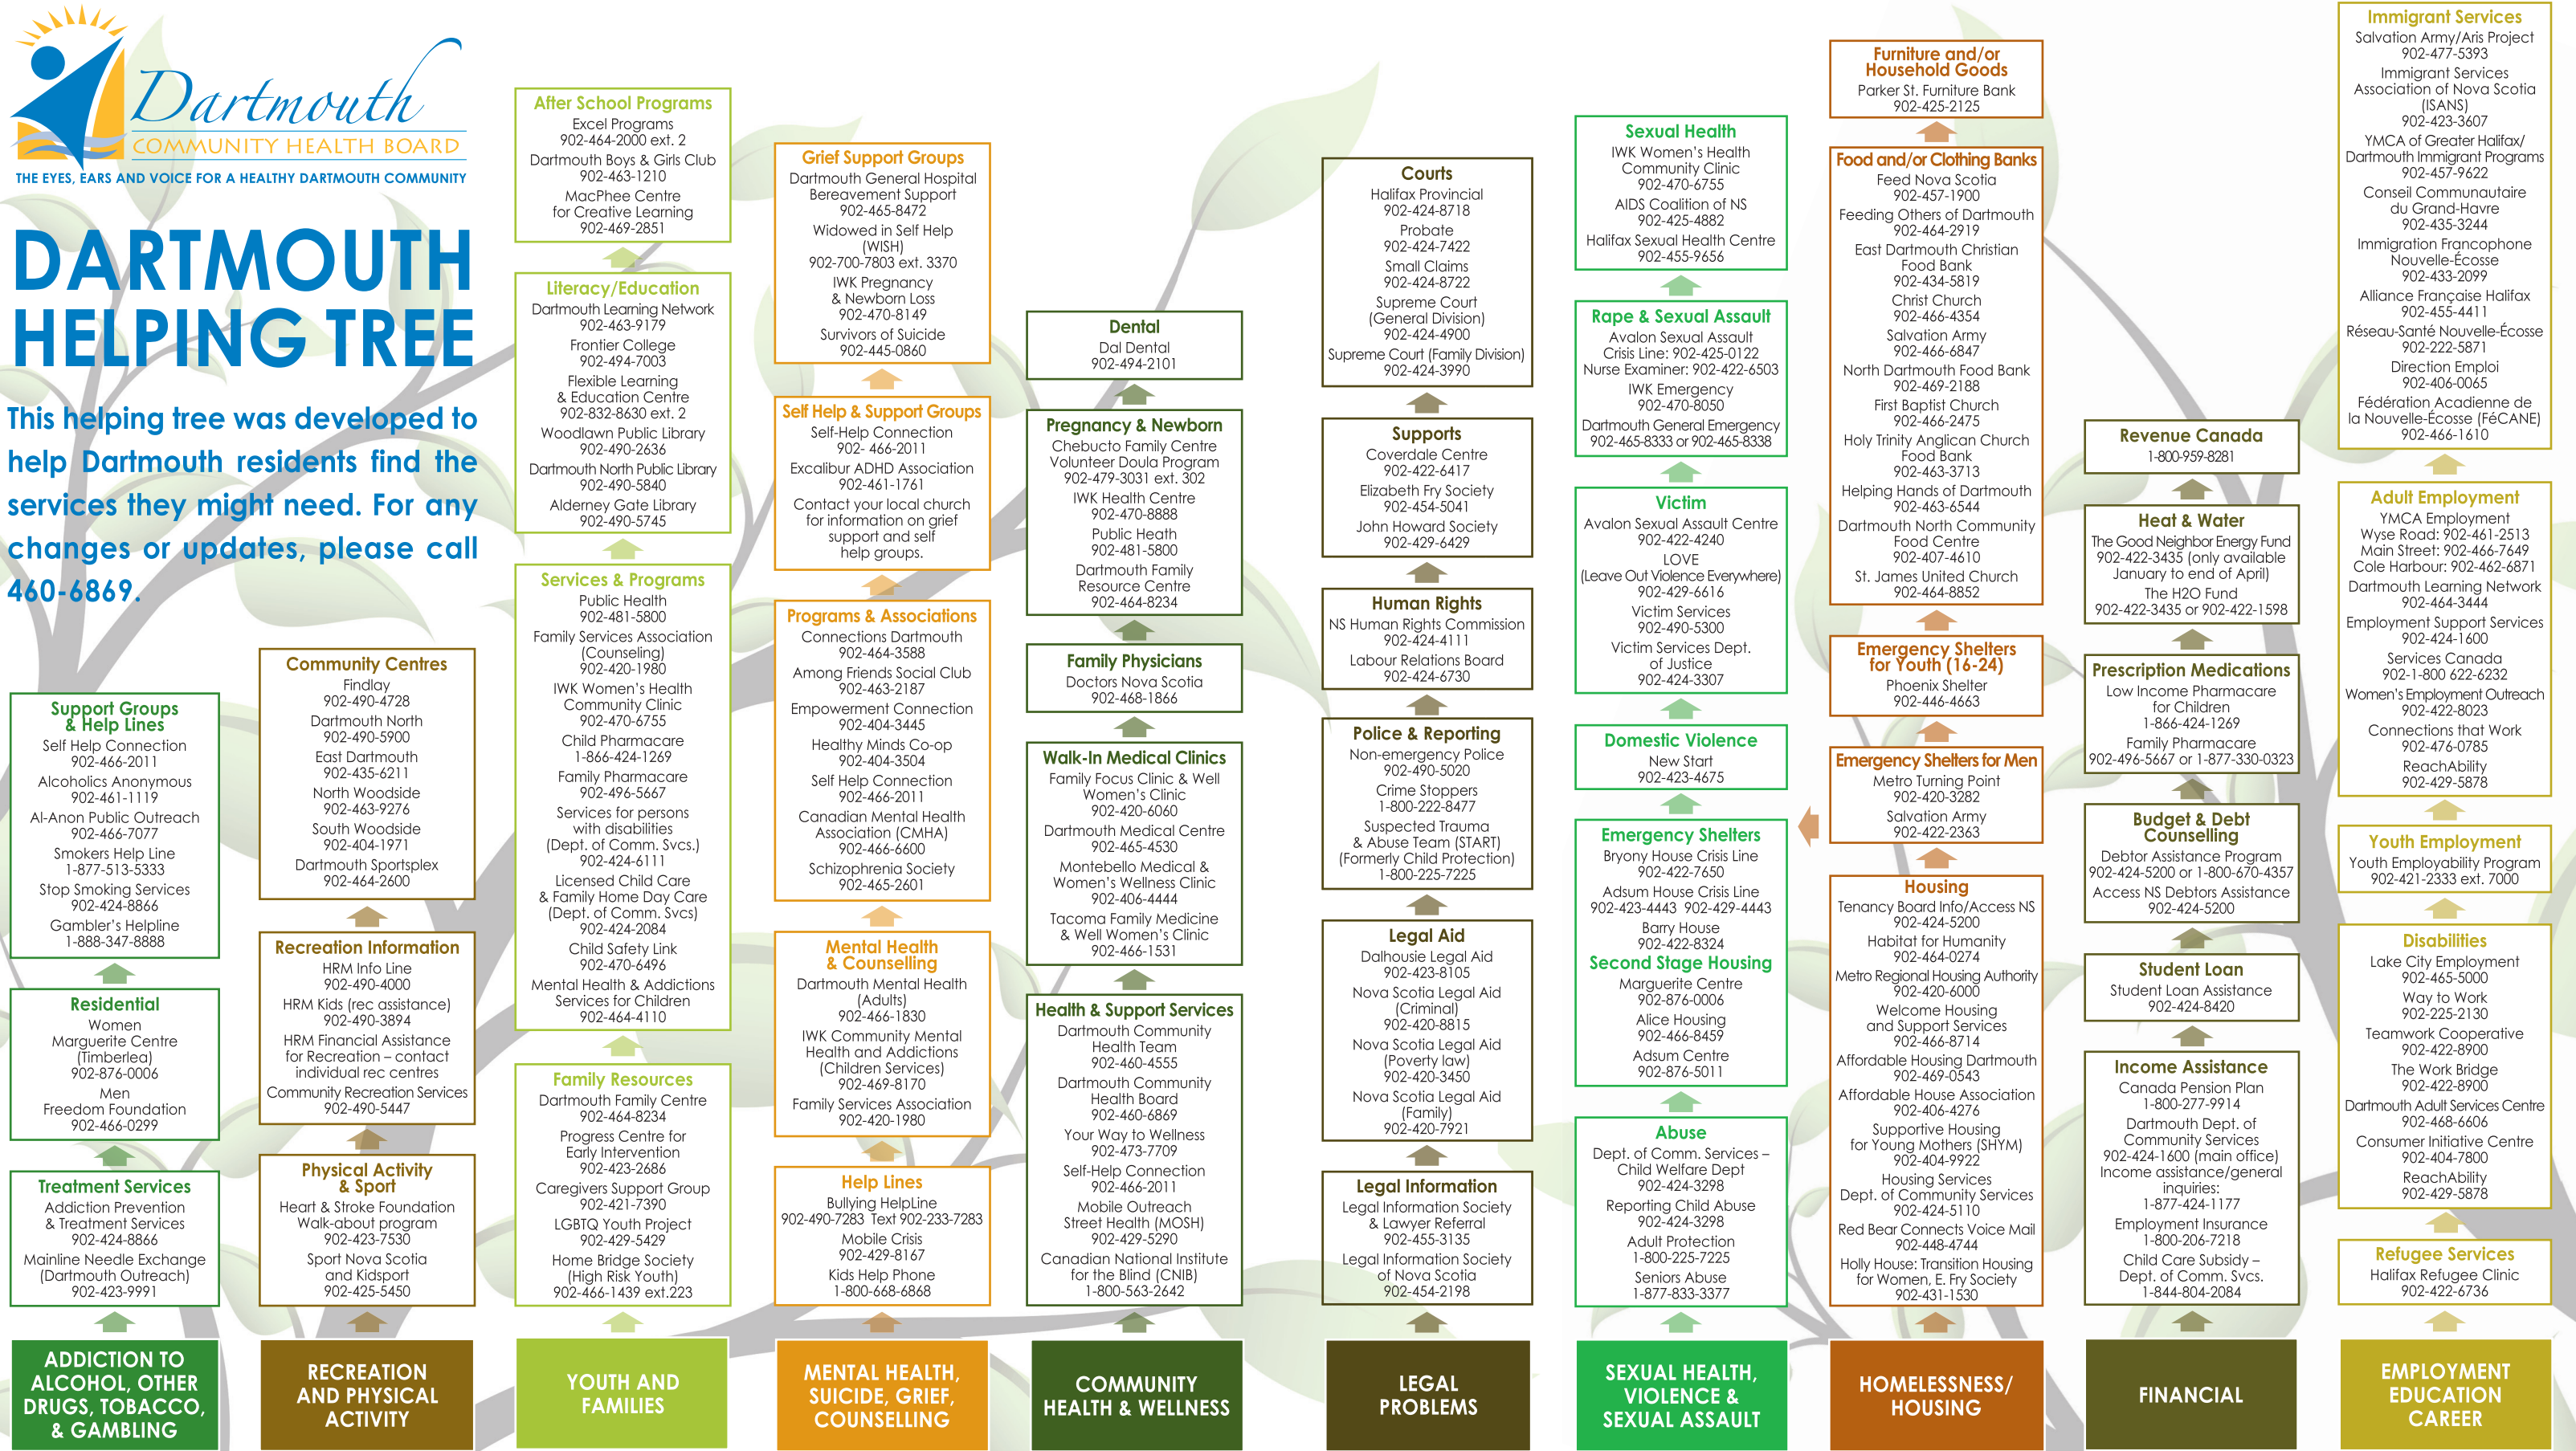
Dartmouth
COMMUNITY HEALTH BOARD
THE EYES, EARS AND VOICE FOR A HEALTHY DARTMOUTH COMMUNITY

DARTMOUTH HELPING TREE

This helping tree was developed to help Dartmouth residents find the services they might need. For any changes or updates, please call 460-6869.

Support Groups & Help Lines
Self Help Connection 902-466-2011
Alcoholics Anonymous 902-461-1119
Al-Anon Public Outreach 902-466-7077
Smokers Help Line 1-877-513-5333
Stop Smoking Services 902-424-8866
Gambler's Helpline 1-888-347-8888

Residential
Women
Marguerite Centre (Timberlea) 902-876-0006
Men
Freedom Foundation 902-466-0299

Treatment Services
Addiction Prevention & Treatment Services 902-424-8866
Mainline Needle Exchange (Dartmouth Outreach) 902-423-9991

ADDICTION TO ALCOHOL, OTHER DRUGS, TOBACCO, & GAMBLING

Community Centres
Findlay 902-490-4728
Dartmouth North 902-490-5900
East Dartmouth 902-435-6211
North Woodside 902-463-9276
South Woodside 902-463-9276
Dartmouth Sportsplex 902-464-2600

Recreation Information
HRM Info Line 902-490-4000
HRM Kids (rec assistance) 902-490-3894
HRM Financial Assistance for Recreation – contact individual rec centres
Community Recreation Services 902-490-5447

Physical Activity & Sport
Heart & Stroke Foundation Walk-about program 902-423-7530
Sport Nova Scotia and Kidsport 902-425-5450

RECREATION AND PHYSICAL ACTIVITY

After School Programs
Excel Programs 902-464-2000 ext. 2
Dartmouth Boys & Girls Club 902-463-1210
MacPhee Centre for Creative Learning 902-469-2851

Literacy/Education
Dartmouth Learning Network 902-463-9179
Frontier College 902-494-7003
Flexible Learning & Education Centre 902-832-8630 ext. 2
Woodlawn Public Library 902-490-2636
Dartmouth North Public Library 902-490-5840
Alderney Gate Library 902-490-5745

Services & Programs
Public Health 902-481-5800
Family Services Association (Counseling) 902-420-1980
IWK Women's Health Community Clinic 902-470-6755
Child Pharmacare 1-866-424-1269
Family Pharmacare 902-496-5667
Services for persons with disabilities (Dept. of Comm. Svcs.) 902-424-6111
Licensed Child Care & Family Home Day Care (Dept. of Comm. Svcs) 902-424-2084
Child Safety Link 902-470-6496
Mental Health & Addictions Services for Children 902-464-4110

Family Resources
Dartmouth Family Centre 902-464-8234
Progress Centre for Early Intervention 902-423-2686
Caregivers Support Group 902-421-7390
LGBTQ Youth Project 902-429-5429
Home Bridge Society (High Risk Youth) 902-466-1439 ext.223

YOUTH AND FAMILIES

Grief Support Groups
Dartmouth General Hospital Bereavement Support 902-465-8472
Widowed in Self Help (WISH) 902-700-7803 ext. 3370
IWK Pregnancy & Newborn Loss 902-470-8149
Survivors of Suicide 902-445-0860

Self Help & Support Groups
Self-Help Connection 902- 466-2011
Excalibur ADHD Association 902-461-1761
Contact your local church for information on grief support and self help groups.

Programs & Associations
Connections Dartmouth 902-464-3588
Among Friends Social Club 902-463-2187
Empowerment Connection 902-404-3445
Healthy Minds Co-op 902-404-3504
Self Help Connection 902-466-2011
Canadian Mental Health Association (CMHA) 902-466-6600
Schizophrenia Society 902-465-2601

Mental Health & Counselling
Dartmouth Mental Health (Adults) 902-466-1830
IWK Community Mental Health and Addictions (Children Services) 902-469-8170
Family Services Association 902-420-1980

Help Lines
Bullying HelpLine 902-490-7283 Text 902-233-7283
Mobile Crisis 902-429-8167
Kids Help Phone 1-800-668-6868

MENTAL HEALTH, SUICIDE, GRIEF, COUNSELLING

Dental
Dal Dental 902-494-2101

Pregnancy & Newborn
Chebucto Family Centre Volunteer Doula Program 902-479-3031 ext. 302
IWK Health Centre 902-470-8888
Public Heath 902-481-5800
Dartmouth Family Resource Centre 902-464-8234

Family Physicians
Doctors Nova Scotia 902-468-1866

Walk-In Medical Clinics
Family Focus Clinic & Well Women's Clinic 902-420-6060
Dartmouth Medical Centre 902-465-4530
Montebello Medical & Women's Wellness Clinic 902-406-4444
Tacoma Family Medicine & Well Women's Clinic 902-466-1531

Health & Support Services
Dartmouth Community Health Team 902-460-4555
Dartmouth Community Health Board 902-460-6869
Your Way to Wellness 902-473-7709
Self-Help Connection 902-466-2011
Mobile Outreach Street Health (MOSH) 902-429-5290
Canadian National Institute for the Blind (CNIB) 1-800-563-2642

COMMUNITY HEALTH & WELLNESS

Courts
Halifax Provincial 902-424-8718
Probate 902-424-7422
Small Claims 902-424-8722
Supreme Court (General Division) 902-424-4900
Supreme Court (Family Division) 902-424-3990

Supports
Coverdale Centre 902-422-6417
Elizabeth Fry Society 902-454-5041
John Howard Society 902-429-6429

Human Rights
NS Human Rights Commission 902-424-4111
Labour Relations Board 902-424-6730

Police & Reporting
Non-emergency Police 902-490-5020
Crime Stoppers 1-800-222-8477
Suspected Trauma & Abuse Team (START) (Formerly Child Protection) 1-800-225-7225

Legal Aid
Dalhousie Legal Aid 902-423-8105
Nova Scotia Legal Aid (Criminal) 902-420-8815
Nova Scotia Legal Aid (Poverty law) 902-420-3450
Nova Scotia Legal Aid (Family) 902-420-7921

Legal Information
Legal Information Society & Lawyer Referral 902-455-3135
Legal Information Society of Nova Scotia 902-454-2198

LEGAL PROBLEMS

Sexual Health
IWK Women's Health Community Clinic 902-470-6755
AIDS Coalition of NS 902-425-4882
Halifax Sexual Health Centre 902-455-9656

Rape & Sexual Assault
Avalon Sexual Assault Crisis Line: 902-425-0122
Nurse Examiner: 902-422-6503
IWK Emergency 902-470-8050
Dartmouth General Emergency 902-465-8333 or 902-465-8338

Victim
Avalon Sexual Assault Centre 902-422-4240
LOVE (Leave Out Violence Everywhere) 902-429-6616
Victim Services 902-490-5300
Victim Services Dept. of Justice 902-424-3307

Domestic Violence
New Start 902-423-4675

Emergency Shelters
Bryony House Crisis Line 902-422-7650
Adsum House Crisis Line 902-423-4443 902-429-4443
Barry House 902-422-8324

Second Stage Housing
Marguerite Centre 902-876-0006
Alice Housing 902-466-8459
Adsum Centre 902-876-5011

Abuse
Dept. of Comm. Services – Child Welfare Dept 902-424-3298
Reporting Child Abuse 902-424-3298
Adult Protection 1-800-225-7225
Seniors Abuse 1-877-833-3377

SEXUAL HEALTH, VIOLENCE & SEXUAL ASSAULT

Furniture and/or Household Goods
Parker St. Furniture Bank 902-425-2125

Food and/or Clothing Banks
Feed Nova Scotia 902-457-1900
Feeding Others of Dartmouth 902-464-2919
East Dartmouth Christian Food Bank 902-434-5819
Christ Church 902-466-4354
Salvation Army 902-466-6847
North Dartmouth Food Bank 902-469-2188
First Baptist Church 902-466-2475
Holy Trinity Anglican Church Food Bank 902-463-3713
Helping Hands of Dartmouth 902-463-6544
Dartmouth North Community Food Centre 902-407-4610
St. James United Church 902-464-8852

Emergency Shelters for Youth (16-24)
Phoenix Shelter 902-446-4663

Emergency Shelters for Men
Metro Turning Point 902-420-3282
Salvation Army 902-422-2363

Housing
Tenancy Board Info/Access NS 902-424-5200
Habitat for Humanity 902-464-0274
Metro Regional Housing Authority 902-420-6000
Welcome Housing and Support Services 902-466-8714
Affordable Housing Dartmouth 902-469-0543
Affordable House Association 902-406-4276
Supportive Housing for Young Mothers (SHYM) 902-404-9922
Housing Services Dept. of Community Services 902-424-5110
Red Bear Connects Voice Mail 902-448-4744
Holly House: Transition Housing for Women, E. Fry Society 902-431-1530

HOMELESSNESS/ HOUSING

Revenue Canada
1-800-959-8281

Heat & Water
The Good Neighbor Energy Fund 902-422-3435 (only available January to end of April)
The H2O Fund 902-422-3435 or 902-422-1598

Prescription Medications
Low Income Pharmacare for Children 1-866-424-1269
Family Pharmacare 902-496-5667 or 1-877-330-0323

Budget & Debt Counselling
Debtor Assistance Program 902-424-5200 or 1-800-670-4357
Access NS Debtors Assistance 902-424-5200

Student Loan
Student Loan Assistance 902-424-8420

Income Assistance
Canada Pension Plan 1-800-277-9914
Dartmouth Dept. of Community Services 902-424-1600 (main office)
Income assistance/general inquiries: 1-877-424-1177
Employment Insurance 1-800-206-7218
Child Care Subsidy – Dept. of Comm. Svcs. 1-844-804-2084

FINANCIAL

Immigrant Services
Salvation Army/Aris Project 902-477-5393
Immigrant Services Association of Nova Scotia (ISANS) 902-423-3607
YMCA of Greater Halifax/ Dartmouth Immigrant Programs 902-457-9622
Conseil Communautaire du Grand-Havre 902-435-3244
Immigration Francophone Nouvelle-Écosse 902-433-2099
Alliance Française Halifax 902-455-4411
Réseau-Santé Nouvelle-Écosse 902-222-5871
Direction Emploi 902-406-0065
Fédération Acadienne de la Nouvelle-Écosse (FéCANE) 902-466-1610

Adult Employment
YMCA Employment
Wyse Road: 902-461-2513
Main Street: 902-466-7649
Cole Harbour: 902-462-6871
Dartmouth Learning Network 902-464-3444
Employment Support Services 902-424-1600
Services Canada 902-1-800 622-6232
Women's Employment Outreach 902-422-8023
Connections that Work 902-476-0785
ReachAbility 902-429-5878

Youth Employment
Youth Employability Program 902-421-2333 ext. 7000

Disabilities
Lake City Employment 902-465-5000
Way to Work 902-225-2130
Teamwork Cooperative 902-422-8900
The Work Bridge 902-422-8900
Dartmouth Adult Services Centre 902-468-6606
Consumer Initiative Centre 902-404-7800
ReachAbility 902-429-5878

Refugee Services
Halifax Refugee Clinic 902-422-6736

EMPLOYMENT EDUCATION CAREER